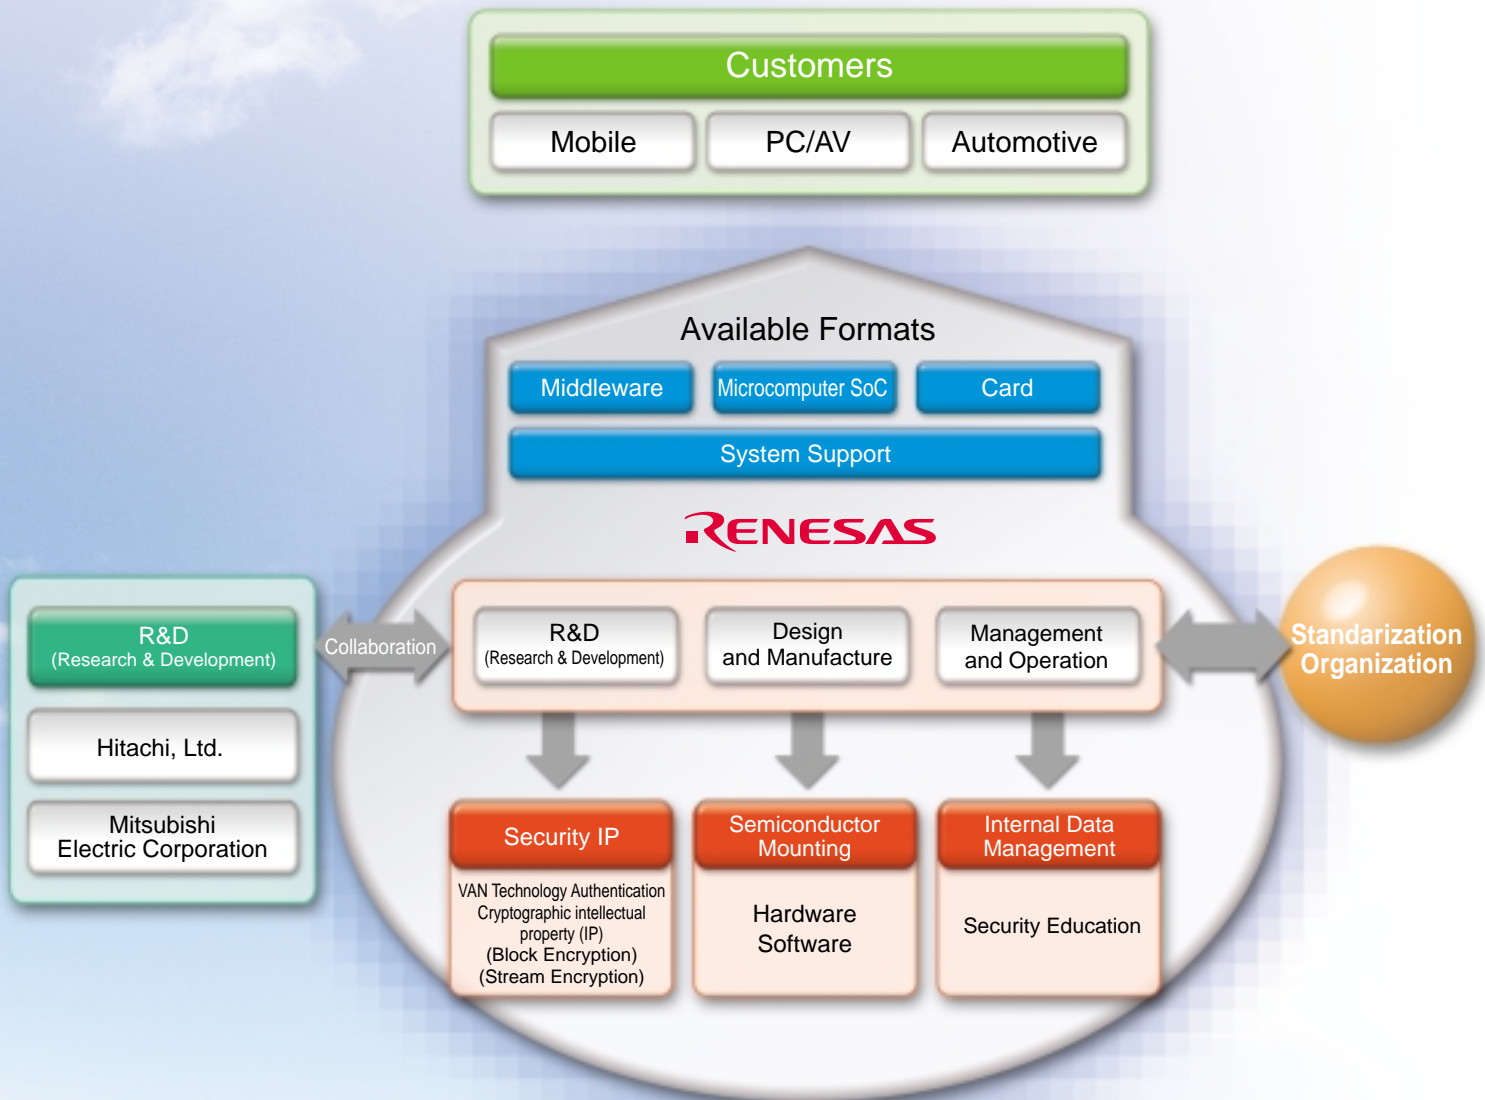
Customers

Mobile

PC/AV

Automotive

Available Formats

Middleware

Microcomputer SoC

Card

System Support

RENESAS

R&D
(Research & Development)

Hitachi, Ltd.

Mitsubishi
Electric Corporation

Collaboration

R&D
(Research & Development)

Design
and Manufacture

Management
and Operation

Standarization
Organization

Security IP

VAN Technology Authentication
Cryptographic intellectual property (IP)
(Block Encryption)
(Stream Encryption)

Semiconductor
Mounting

Hardware
Software

Internal Data
Management

Security Education